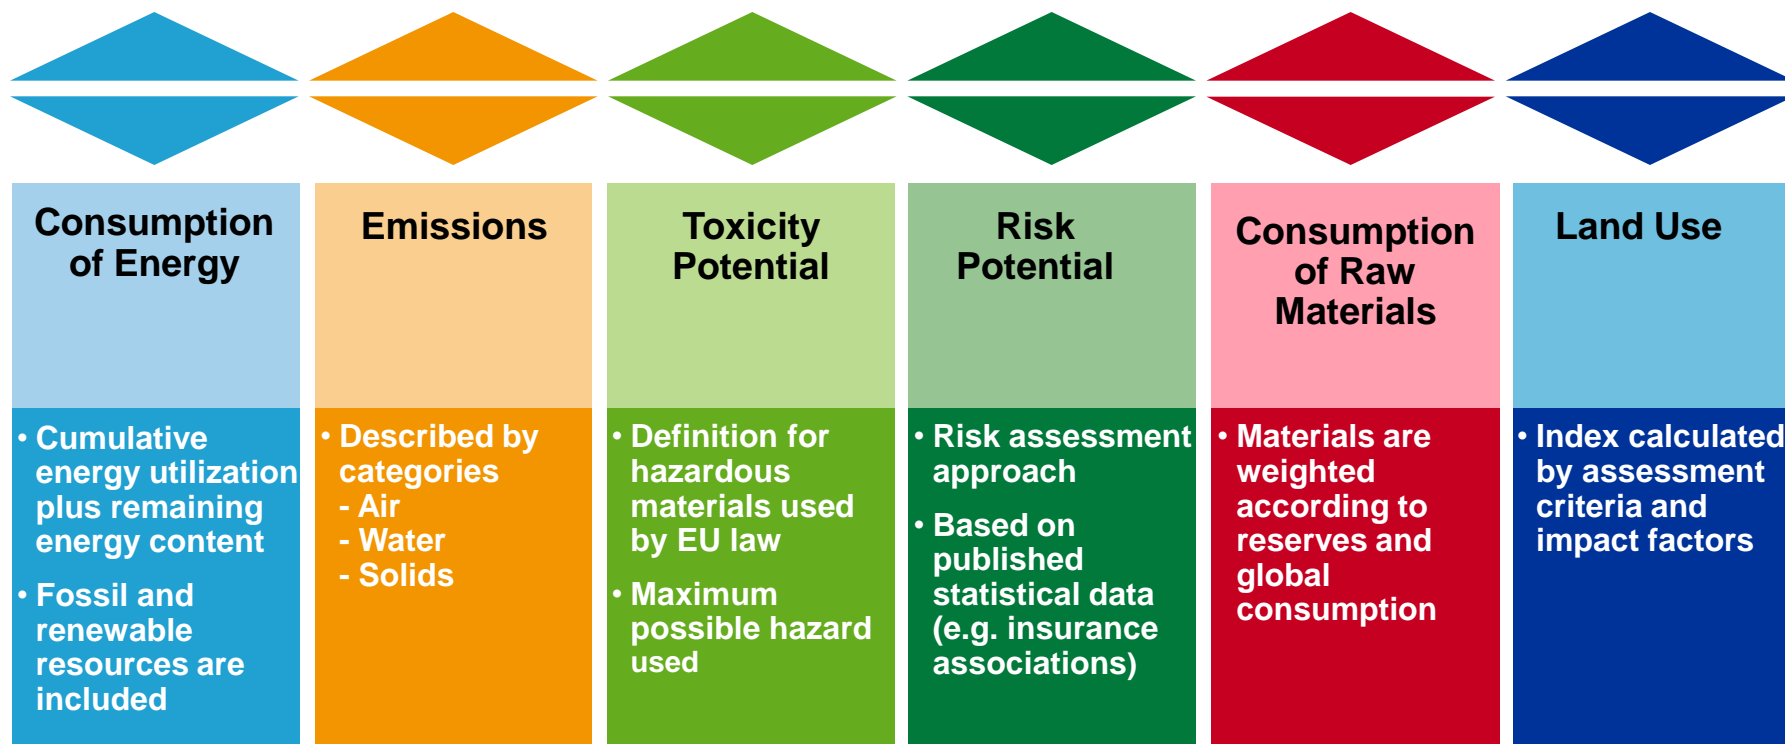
Consumption of Energy

• Cumulative energy utilization plus remaining energy content

• Fossil and renewable resources are included

Emissions

• Described by categories
- Air
- Water
- Solids

Toxicity Potential

• Definition for hazardous materials used by EU law

• Maximum possible hazard used

Risk Potential

• Risk assessment approach

• Based on published statistical data (e.g. insurance associations)

Consumption of Raw Materials

• Materials are weighted according to reserves and global consumption

Land Use

• Index calculated by assessment criteria and impact factors